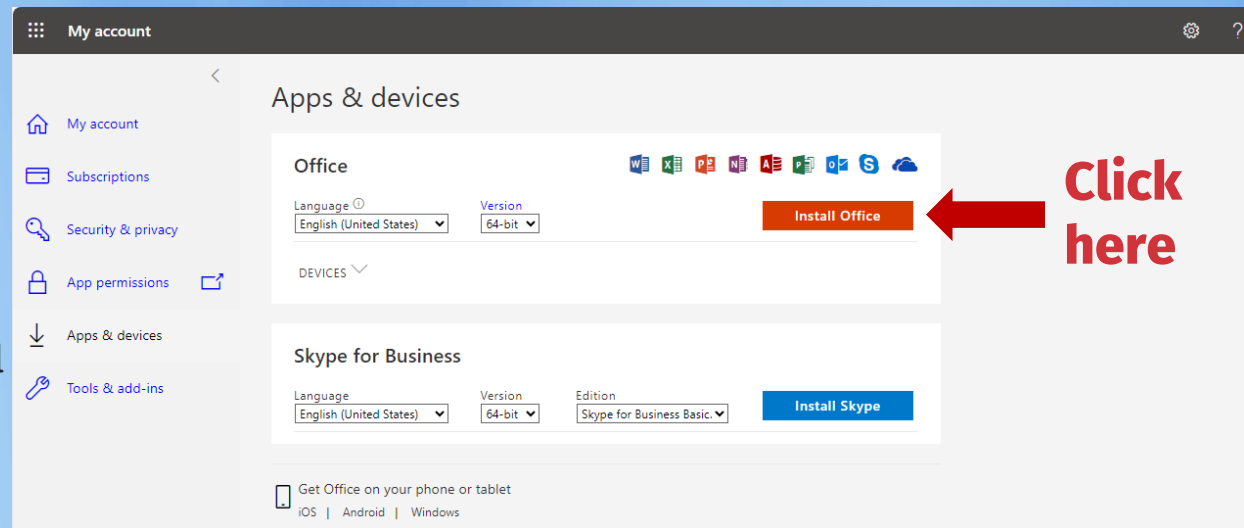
My account

My account

Subscriptions

Security & privacy

App permissions

Apps & devices

Tools & add-ins

Apps & devices

Office

Language ⓘ
English (United States)

Version
64-bit

Install Office

DEVICES

Click here

Skype for Business

Language
English (United States)

Version
64-bit

Edition
Skype for Business Basic.

Install Skype

Get Office on your phone or tablet
iOS | Android | Windows